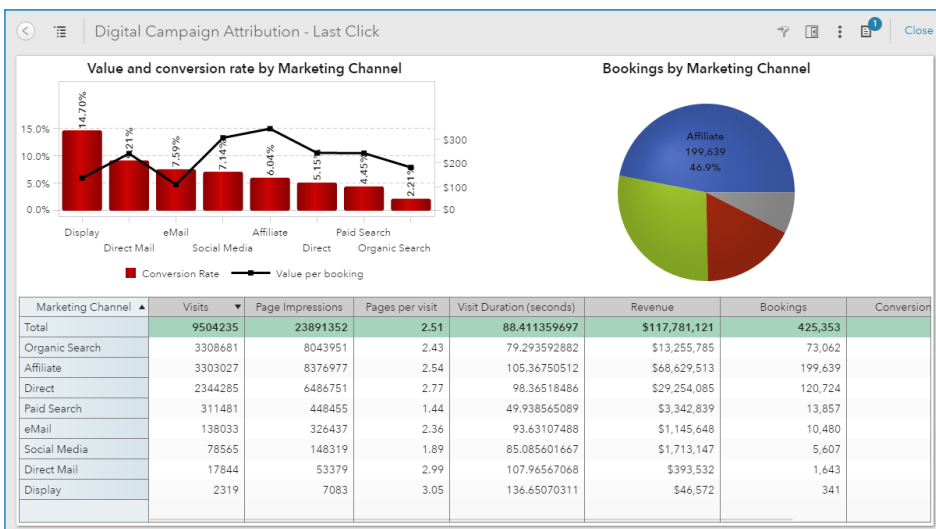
Digital Campaign Attribution - Last Click

1

Close

Value and conversion rate by Marketing Channel

15.0%
10.0%
5.0%
0.0%

14.70%
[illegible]21%
7.59%
7.14%
6.04%
5.15%
4.45%
2.21%

$300
$200
$100
$0

Display
Direct Mail
eMail
Social Media
Affiliate
Direct
Paid Search
Organic Search

Conversion Rate
Value per booking

Bookings by Marketing Channel

Affiliate
199,639
46.9%

| Marketing Channel ▲ | Visits ▼ | Page Impressions | Pages per visit | Visit Duration (seconds) | Revenue | Bookings | Conversion |
|---|---|---|---|---|---|---|---|
| Total | 9504235 | 23891352 | 2.51 | 88.411359697 | $117,781,121 | 425,353 | |
| Organic Search | 3308681 | 8043951 | 2.43 | 79.293592882 | $13,255,785 | 73,062 | |
| Affiliate | 3303027 | 8376977 | 2.54 | 105.36750512 | $68,629,513 | 199,639 | |
| Direct | 2344285 | 6486751 | 2.77 | 98.36518486 | $29,254,085 | 120,724 | |
| Paid Search | 311481 | 448455 | 1.44 | 49.938565089 | $3,342,839 | 13,857 | |
| eMail | 138033 | 326437 | 2.36 | 93.63107488 | $1,145,648 | 10,480 | |
| Social Media | 78565 | 148319 | 1.89 | 85.085601667 | $1,713,147 | 5,607 | |
| Direct Mail | 17844 | 53379 | 2.99 | 107.96567068 | $393,532 | 1,643 | |
| Display | 2319 | 7083 | 3.05 | 136.65070311 | $46,572 | 341 | |